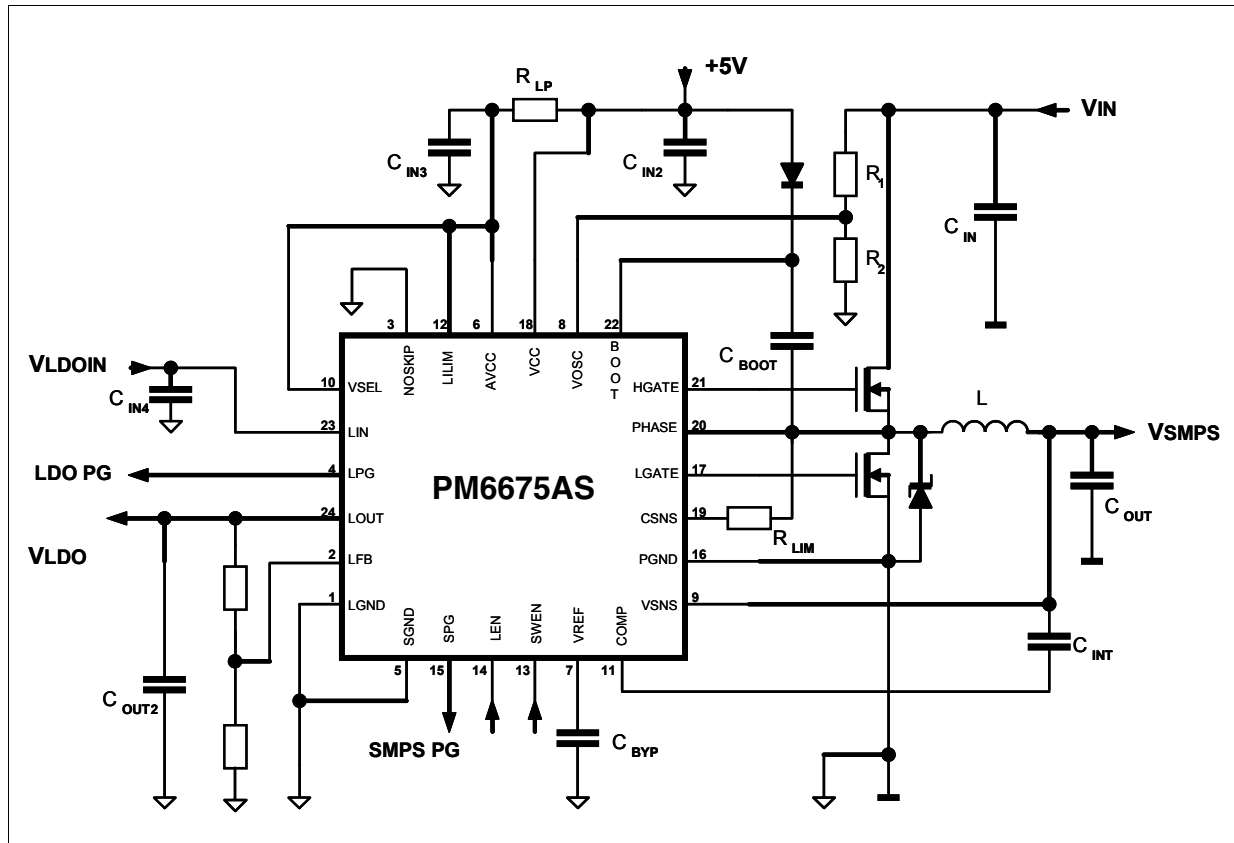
$R_{LP}$
+5V
VIN
$C_{IN3}$
$C_{IN2}$
$R_1$
$R_2$
$C_{IN}$
$C_{BOOT}$
3 12 6 18 8 22
NOSKIP LILIM AVCC VCC VOSC BOOT
VLDOIN
$C_{IN4}$
10 VSEL
23 LIN
4 LPG
24 LOUT
2 LFB
1 LGND
LDO PG
VLDO
PM6675AS
HGATE 21
PHASE 20
LGATE 17
CSNS 19
PGND 16
VSNS 9
L
VSMPS
$C_{OUT}$
$R_{LIM}$
SGND SPG LEN SWEN VREF COMP
5 15 14 13 7 11
$C_{INT}$
$C_{OUT2}$
SMPS PG
$C_{BYP}$